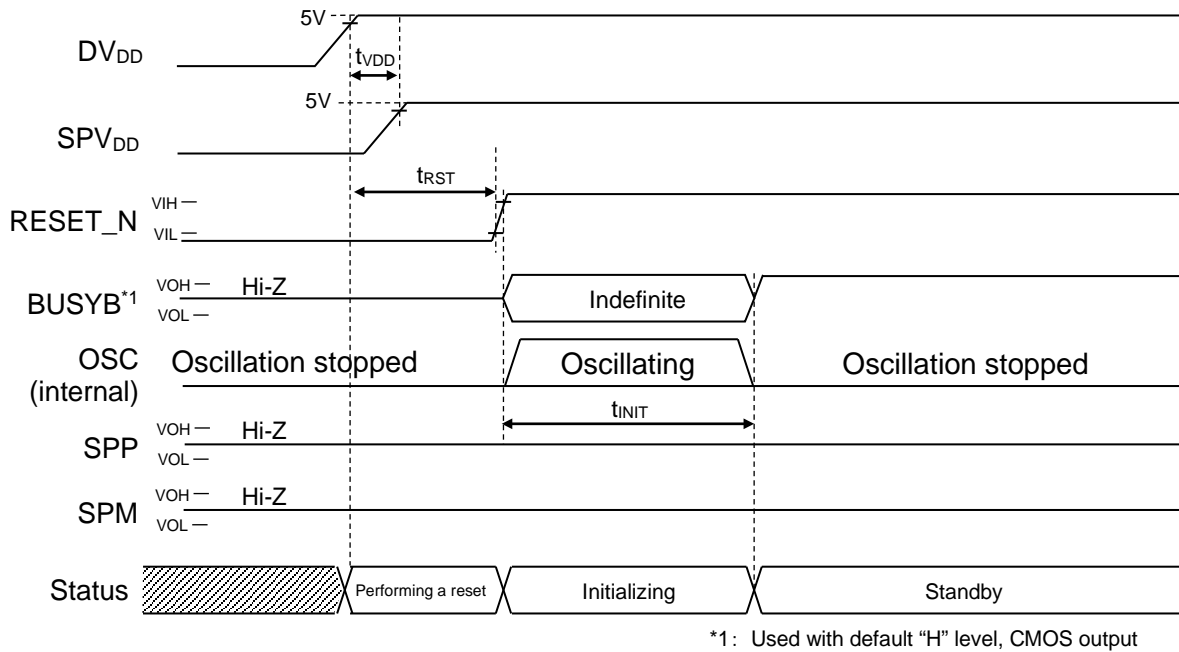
5V

$DV_{DD}$

$t_{VDD}$

5V

$SPV_{DD}$

$t_{RST}$

RESET_N VIH VIL

BUSYB*1 VOH VOL Hi-Z

Indefinite

OSC (internal) Oscillation stopped

Oscillating

Oscillation stopped

$t_{INIT}$

SPP VOH VOL Hi-Z

SPM VOH VOL Hi-Z

Status

Performing a reset

Initializing

Standby

*1: Used with default "H" level, CMOS output